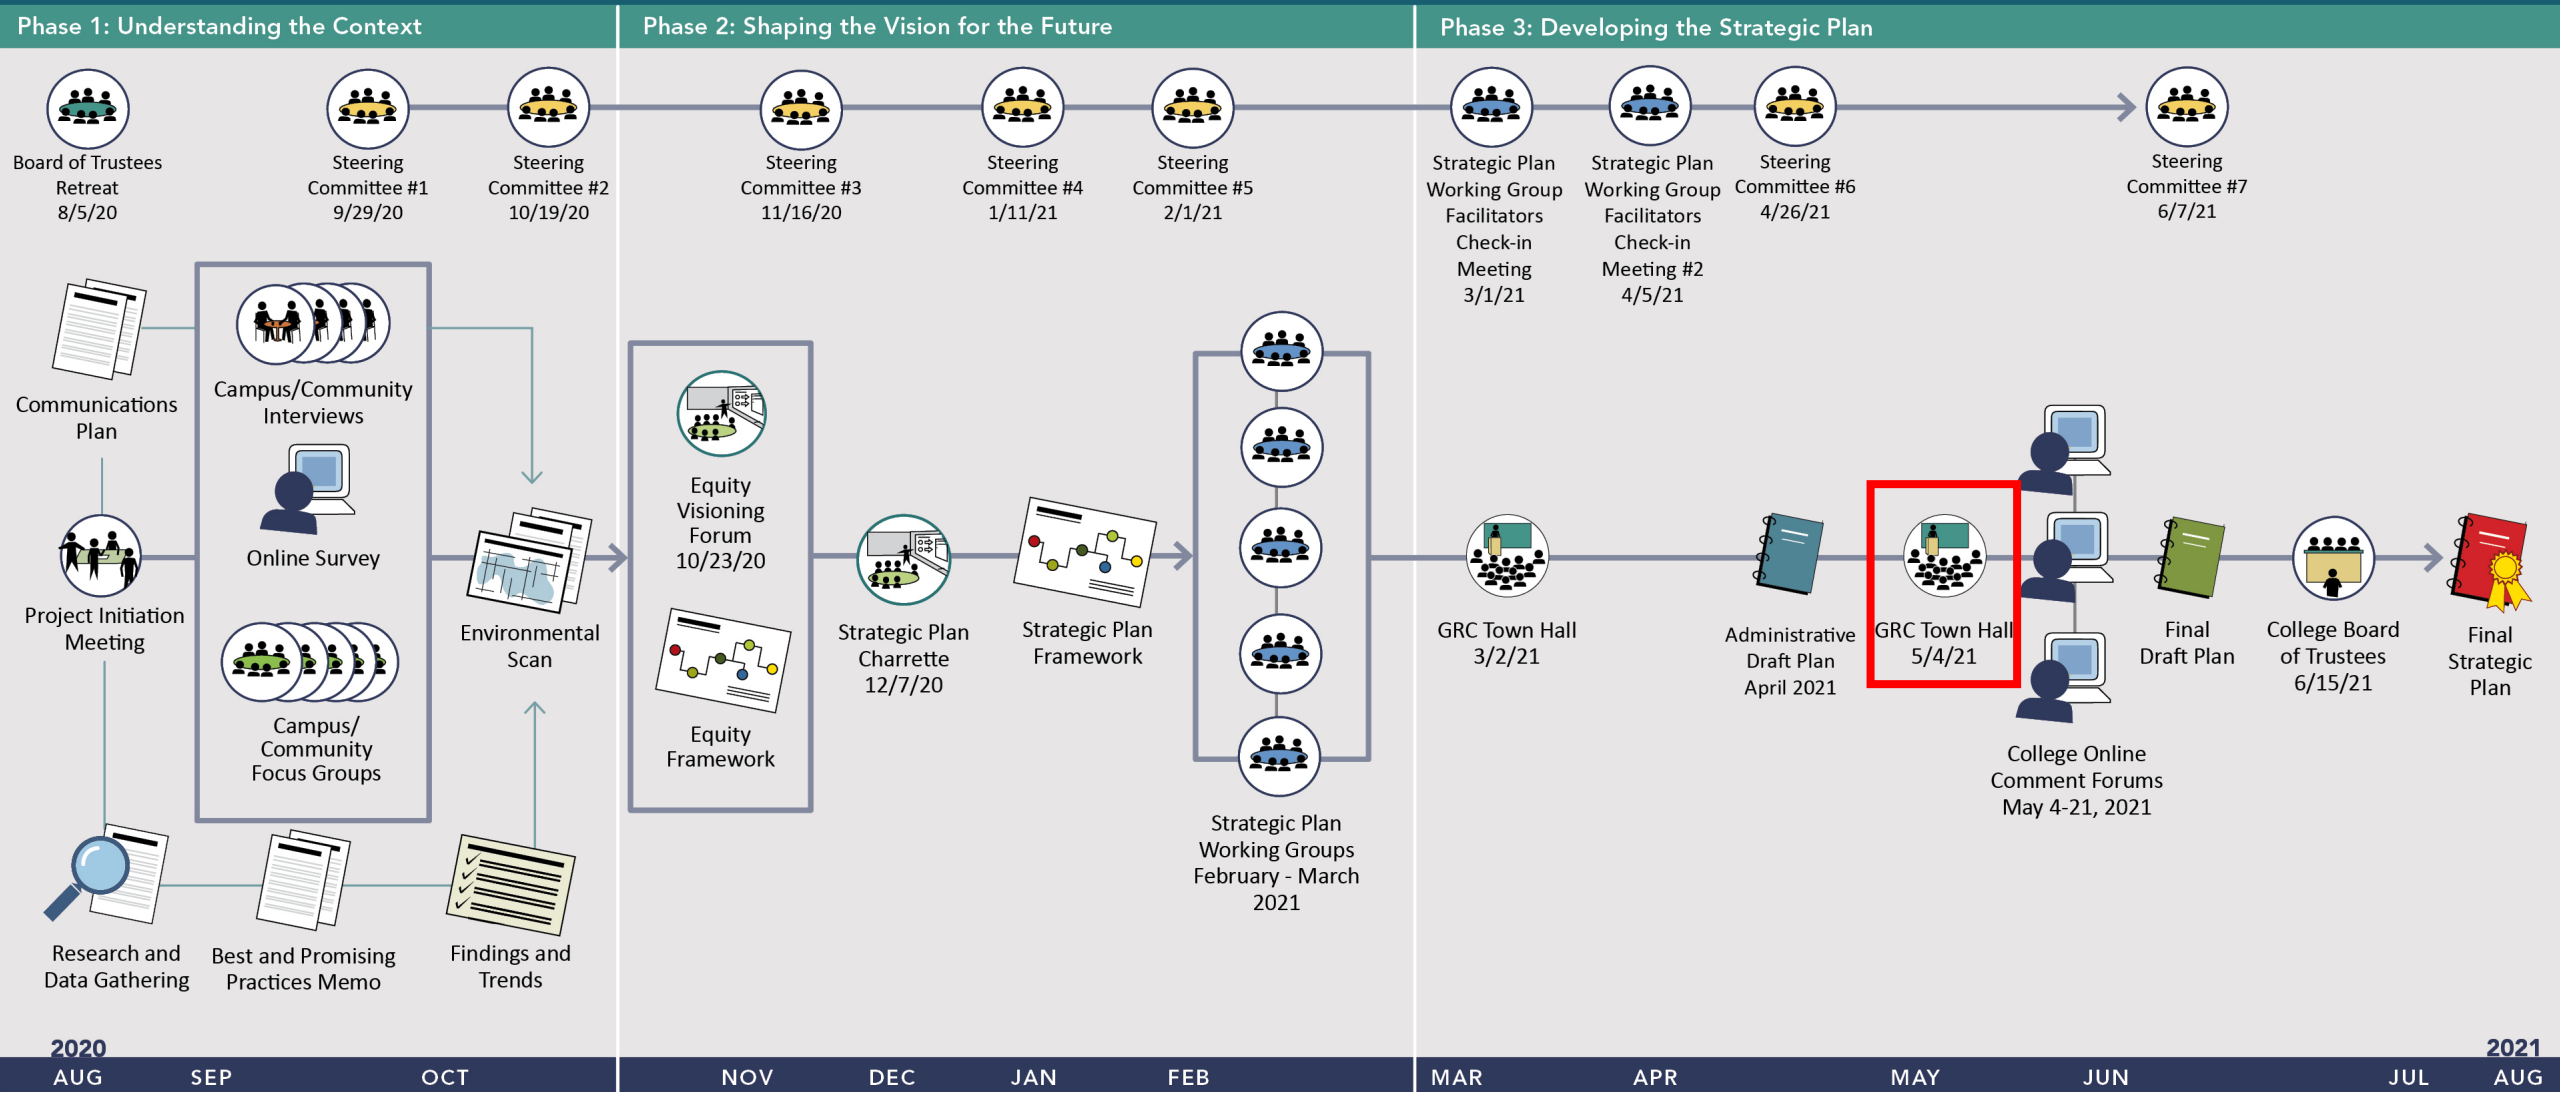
Phase 1: Understanding the Context

Phase 2: Shaping the Vision for the Future

Phase 3: Developing the Strategic Plan

Board of Trustees Retreat 8/5/20

Steering Committee #1 9/29/20

Steering Committee #2 10/19/20

Steering Committee #3 11/16/20

Steering Committee #4 1/11/21

Steering Committee #5 2/1/21

Strategic Plan Working Group Facilitators Check-in Meeting 3/1/21

Strategic Plan Working Group Facilitators Check-in Meeting #2 4/5/21

Steering Committee #6 4/26/21

Steering Committee #7 6/7/21

Communications Plan

Campus/Community Interviews

Online Survey

Campus/ Community Focus Groups

Project Initiation Meeting

Environmental Scan

Equity Visioning Forum 10/23/20

Equity Framework

Strategic Plan Charrette 12/7/20

Strategic Plan Framework

Strategic Plan Working Groups February - March 2021

GRC Town Hall 3/2/21

Administrative Draft Plan April 2021

GRC Town Hall 5/4/21

College Online Comment Forums May 4-21, 2021

Final Draft Plan

College Board of Trustees 6/15/21

Final Strategic Plan

Research and Data Gathering

Best and Promising Practices Memo

Findings and Trends

2020

2021

AUG SEP OCT NOV DEC JAN FEB MAR APR MAY JUN JUL AUG